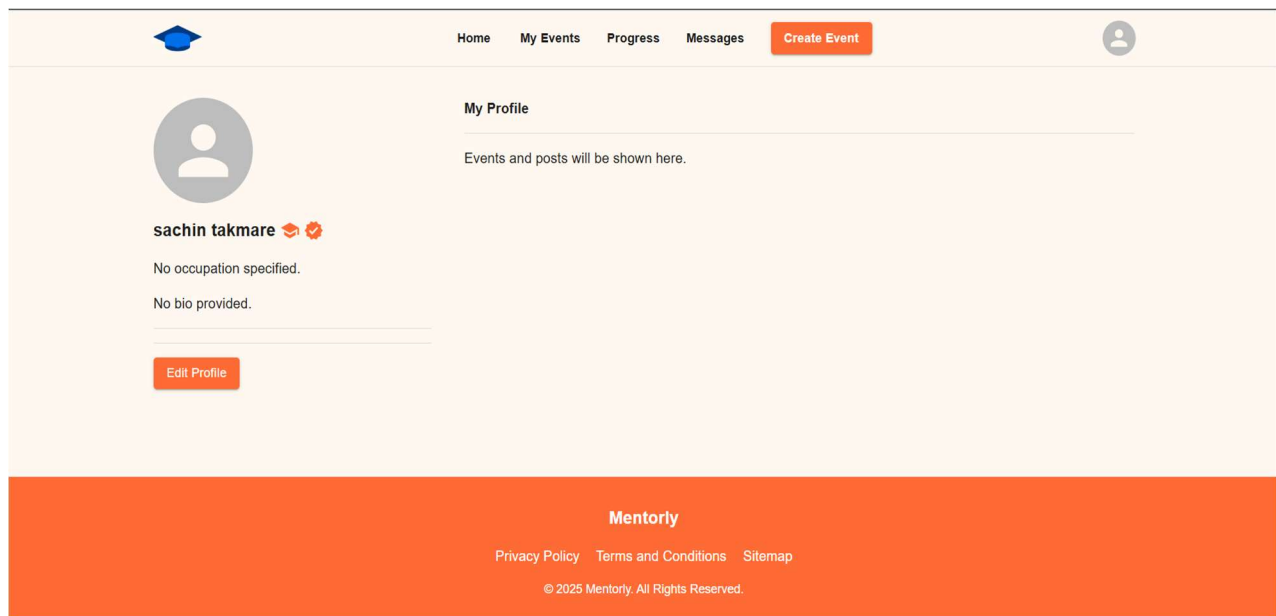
Home My Events Progress Messages Create Event

sachin takmare

No occupation specified.

No bio provided.

Edit Profile

My Profile

Events and posts will be shown here.

Mentorly

Privacy Policy Terms and Conditions Sitemap

© 2025 Mentorly. All Rights Reserved.